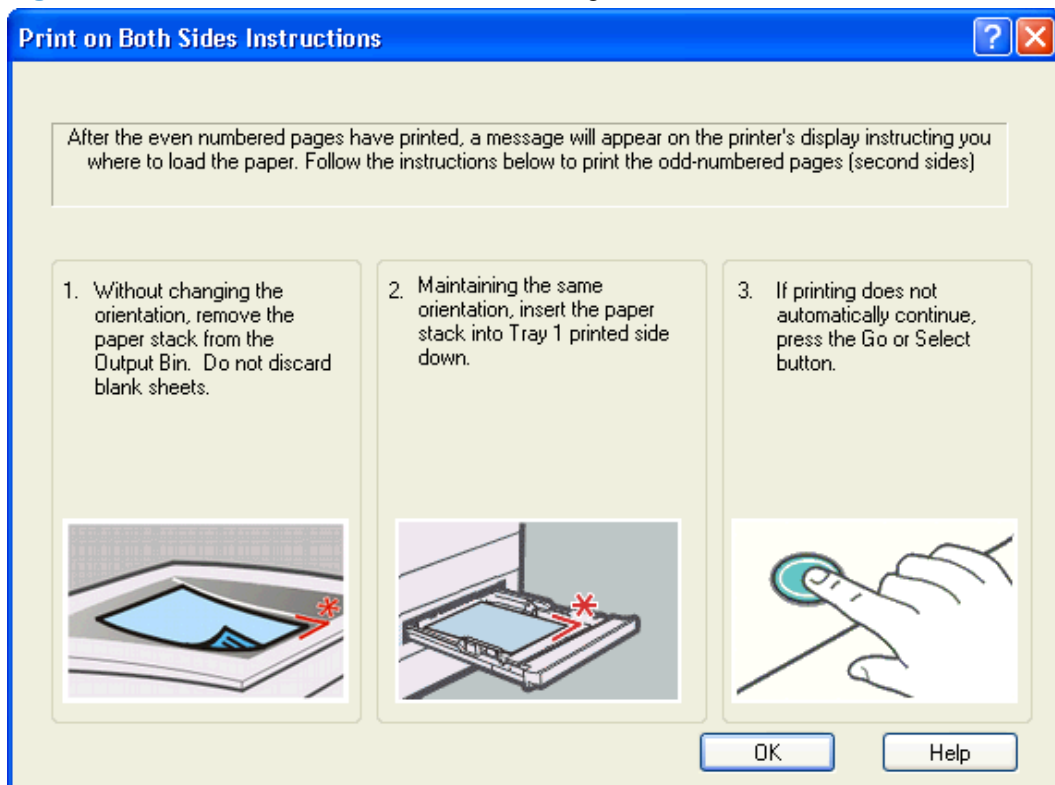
Print on Both Sides Instructions

After the even numbered pages have printed, a message will appear on the printer's display instructing you where to load the paper. Follow the instructions below to print the odd-numbered pages (second sides)

1. Without changing the orientation, remove the paper stack from the Output Bin. Do not discard blank sheets.

2. Maintaining the same orientation, insert the paper stack into Tray 1 printed side down.

3. If printing does not automatically continue, press the Go or Select button.

OK

Help